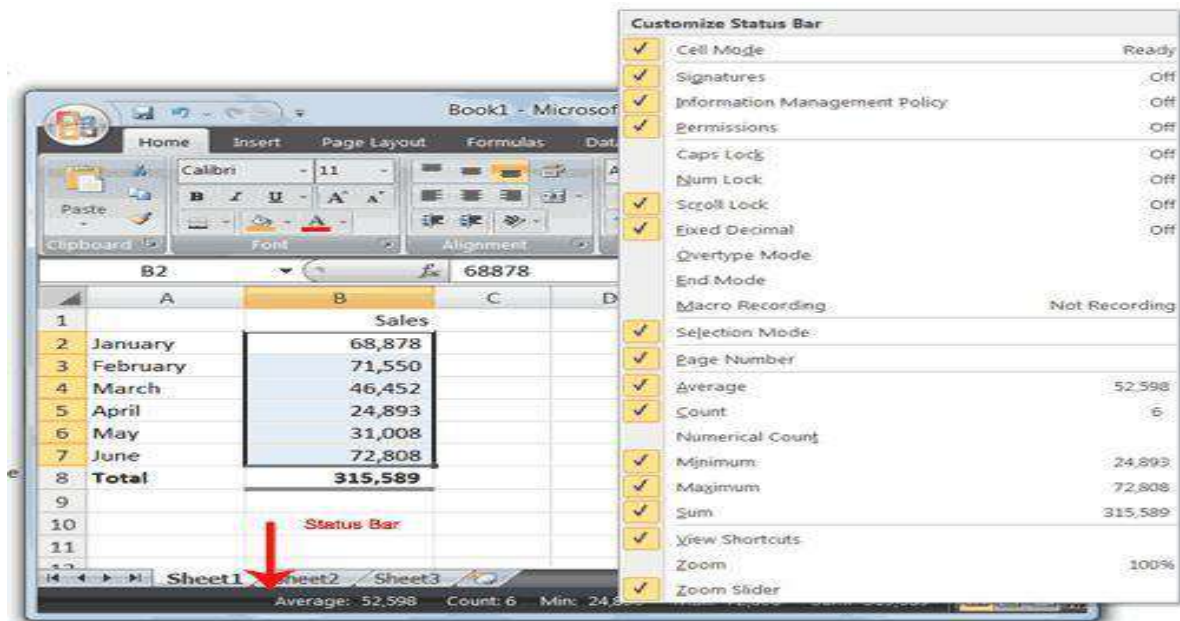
Book1 - Microsof

Home Insert Page Layout Formulas Dat

Paste

Calibri 11

B I U A A

Clipboard Font Alignment

B2 $f_x$ 68878

| | A | B | C | D |
|---|---|---|---|---|
| 1 | | Sales | | |
| 2 | January | 68,878 | | |
| 3 | February | 71,550 | | |
| 4 | March | 46,452 | | |
| 5 | April | 24,893 | | |
| 6 | May | 31,008 | | |
| 7 | June | 72,808 | | |
| 8 | Total | 315,589 | | |
| 9 | | | | |
| 10 | | | | |
| 11 | | | | |

Status Bar

Sheet1 Sheet2 Sheet3

Average: 52,598 Count: 6 Min: 24,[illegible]

Customize Status Bar

✓ Cell Mode Ready
✓ Signatures Off
✓ Information Management Policy Off
✓ Permissions Off
Caps Lock Off
Num Lock Off
✓ Scroll Lock Off
✓ Fixed Decimal Off
Overtype Mode
End Mode
Macro Recording Not Recording
✓ Selection Mode
✓ Page Number
✓ Average 52,598
✓ Count 6
Numerical Count
✓ Minimum 24,893
✓ Maximum 72,808
✓ Sum 315,589
✓ View Shortcuts
Zoom 100%
✓ Zoom Slider